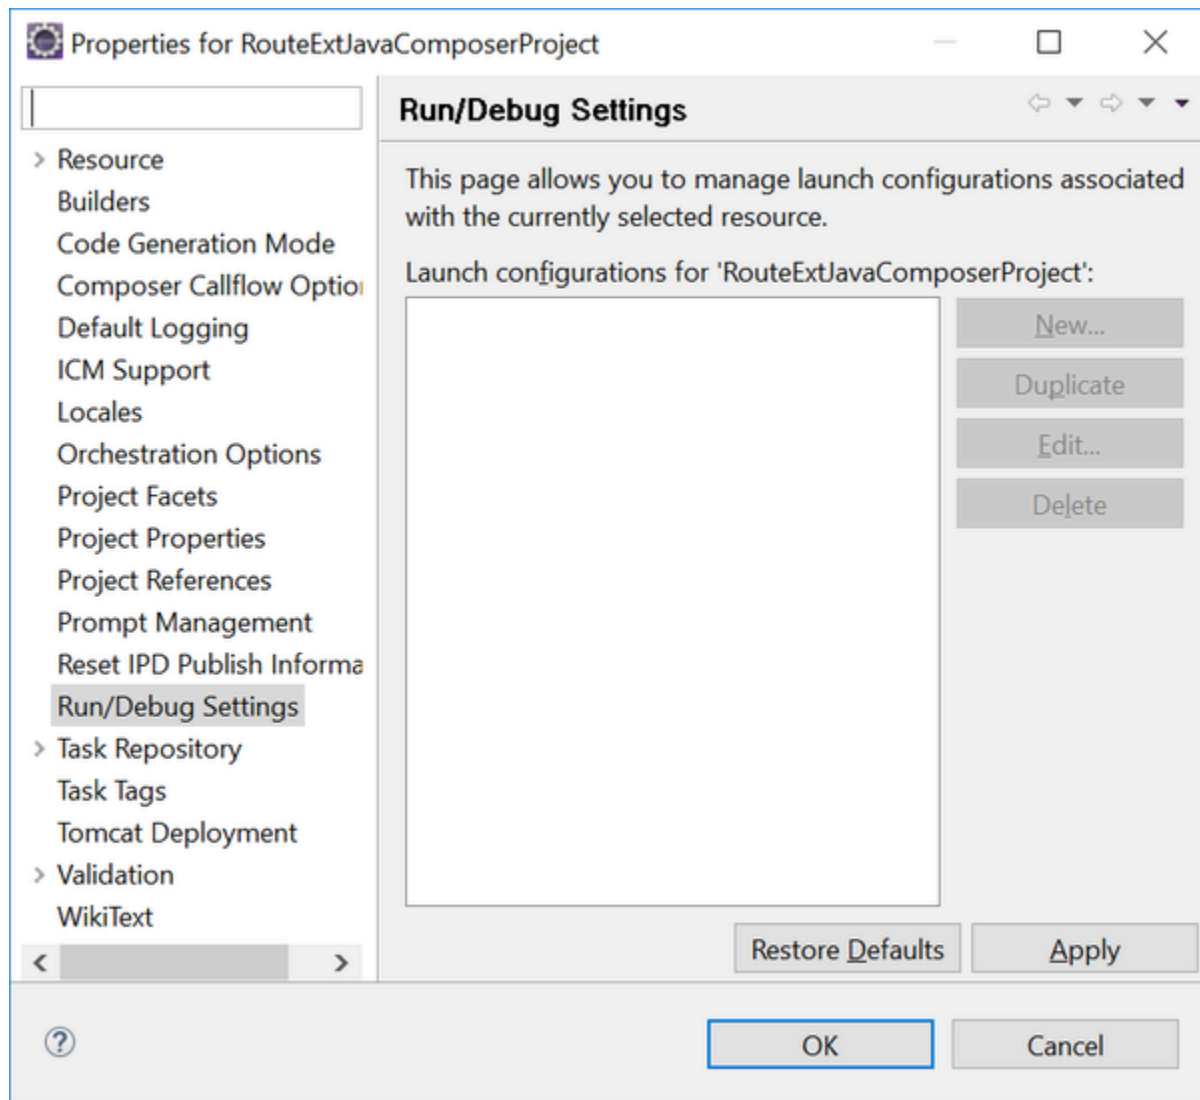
Properties for RouteExtJavaComposerProject

Resource
Builders
Code Generation Mode
Composer Callflow Optio
Default Logging
ICM Support
Locales
Orchestration Options
Project Facets
Project Properties
Project References
Prompt Management
Reset IPD Publish Informa
Run/Debug Settings
Task Repository
Task Tags
Tomcat Deployment
Validation
WikiText

Run/Debug Settings

This page allows you to manage launch configurations associated with the currently selected resource.

Launch configurations for 'RouteExtJavaComposerProject':

New...
Duplicate
Edit...
Delete

Restore Defaults
Apply

OK
Cancel